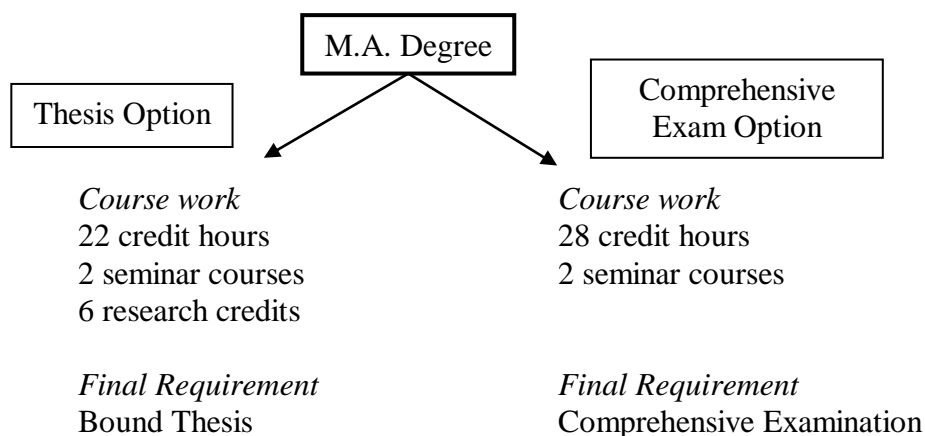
M.A. Degree

Thesis Option

Course work
22 credit hours
2 seminar courses
6 research credits

Final Requirement
Bound Thesis

Comprehensive Exam Option

Course work
28 credit hours
2 seminar courses

Final Requirement
Comprehensive Examination